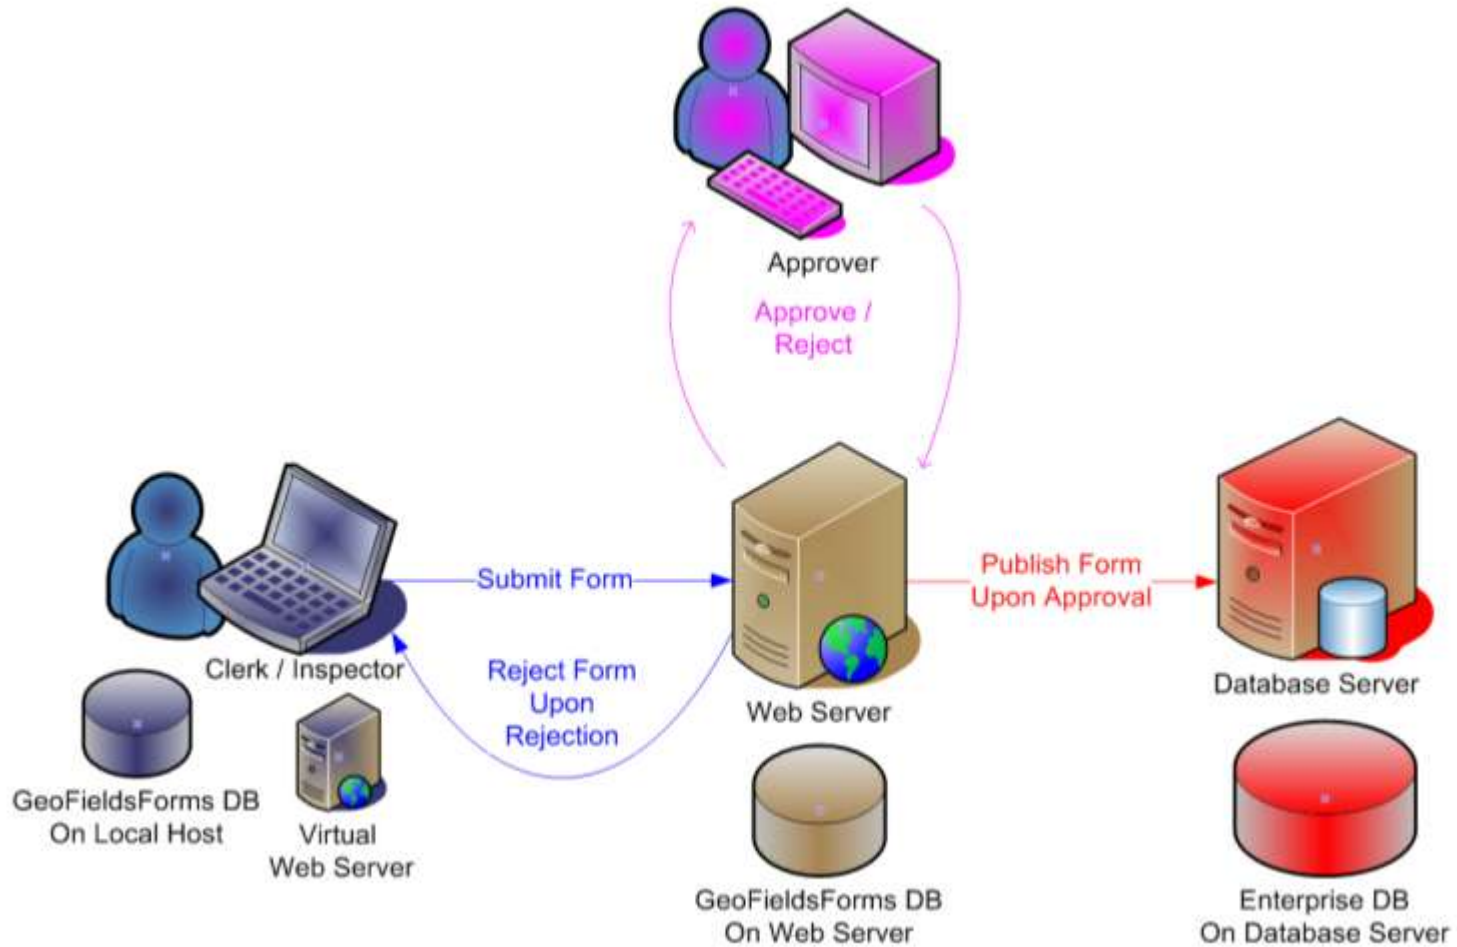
Approver

Approve / Reject

Clerk / Inspector

Submit Form

Reject Form Upon Rejection

Web Server

Publish Form Upon Approval

Database Server

GeoFieldsForms DB On Local Host

Virtual Web Server

GeoFieldsForms DB On Web Server

Enterprise DB On Database Server